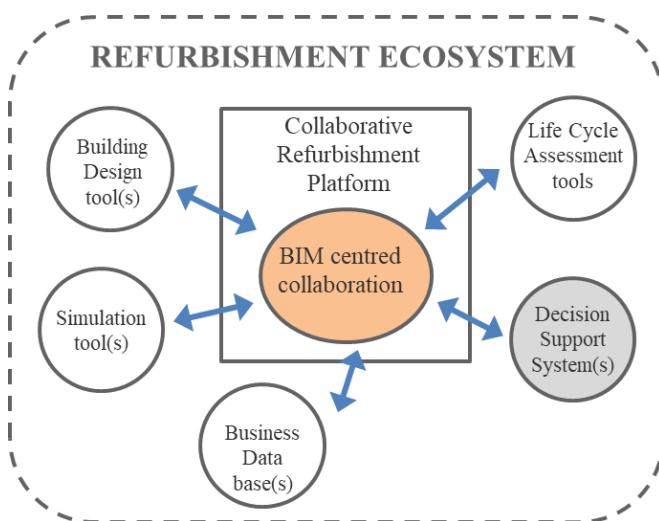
REFURBISHMENT ECOSYSTEM

Building Design tool(s)

Collaborative Refurbishment Platform

Life Cycle Assessment tools

BIM centred collaboration

Simulation tool(s)

Decision Support System(s)

Business Data base(s)